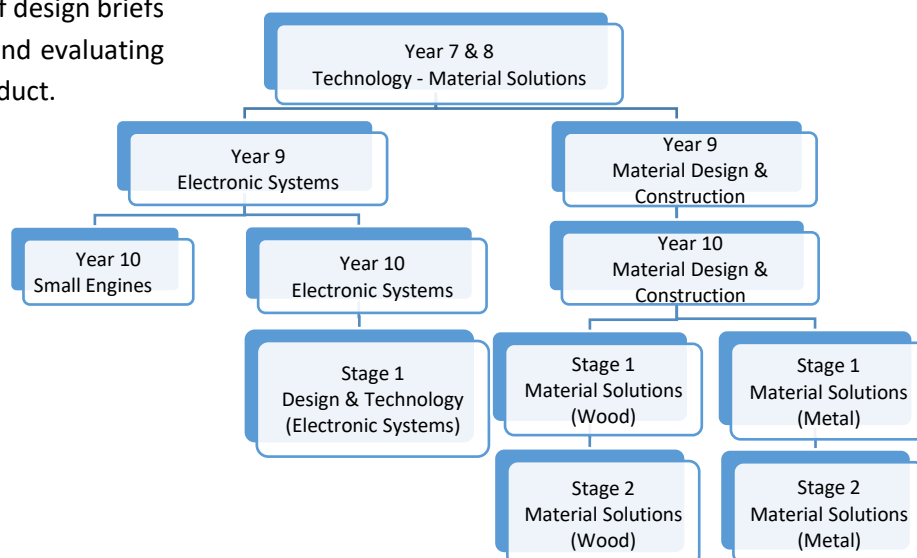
f design briefs
nd evaluating
duct.

Year 7 & 8
Technology - Material Solutions

Year 9
Electronic Systems

Year 9
Material Design & Construction

Year 10
Small Engines

Year 10
Electronic Systems

Year 10
Material Design & Construction

Stage 1
Design & Technology
(Electronic Systems)

Stage 1
Material Solutions
(Wood)

Stage 1
Material Solutions
(Metal)

Stage 2
Material Solutions
(Wood)

Stage 2
Material Solutions
(Metal)